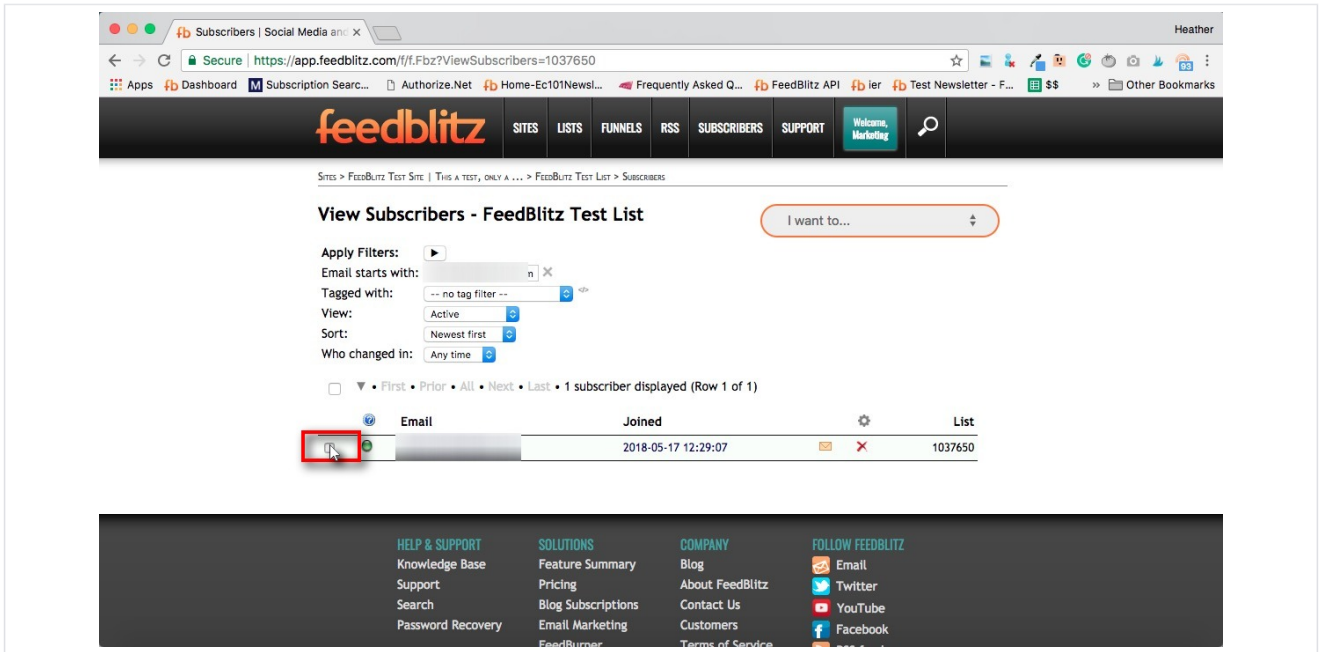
Subscribers | Social Media and ×

Heather

Secure | https://app.feedblitz.com/f/f.Fbz?ViewSubscribers=1037650

Apps Dashboard Subscription Searc... Authorize.Net Home-Ec101Newsl... Frequently Asked Q... FeedBlitz API ier Test Newsletter - F... $$ » Other Bookmarks

feedblitz SITES LISTS FUNNELS RSS SUBSCRIBERS SUPPORT Welcome, Marketing

Sites > FeedBlitz Test Site | This a test, only a ... > FeedBlitz Test List > Subscribers

View Subscribers - FeedBlitz Test List

I want to...

Apply Filters:
Email starts with: n ×
Tagged with: -- no tag filter --
View: Active
Sort: Newest first
Who changed in: Any time

• First • Prior • All • Next • Last • 1 subscriber displayed (Row 1 of 1)

| | Email | Joined | | | List |
|---|---|---|---|---|---|
| | | 2018-05-17 12:29:07 | | × | 1037650 |

HELP & SUPPORT
Knowledge Base
Support
Search
Password Recovery

SOLUTIONS
Feature Summary
Pricing
Blog Subscriptions
Email Marketing
FeedBurner

COMPANY
Blog
About FeedBlitz
Contact Us
Customers
Terms of Service

FOLLOW FEEDBLITZ
Email
Twitter
YouTube
Facebook